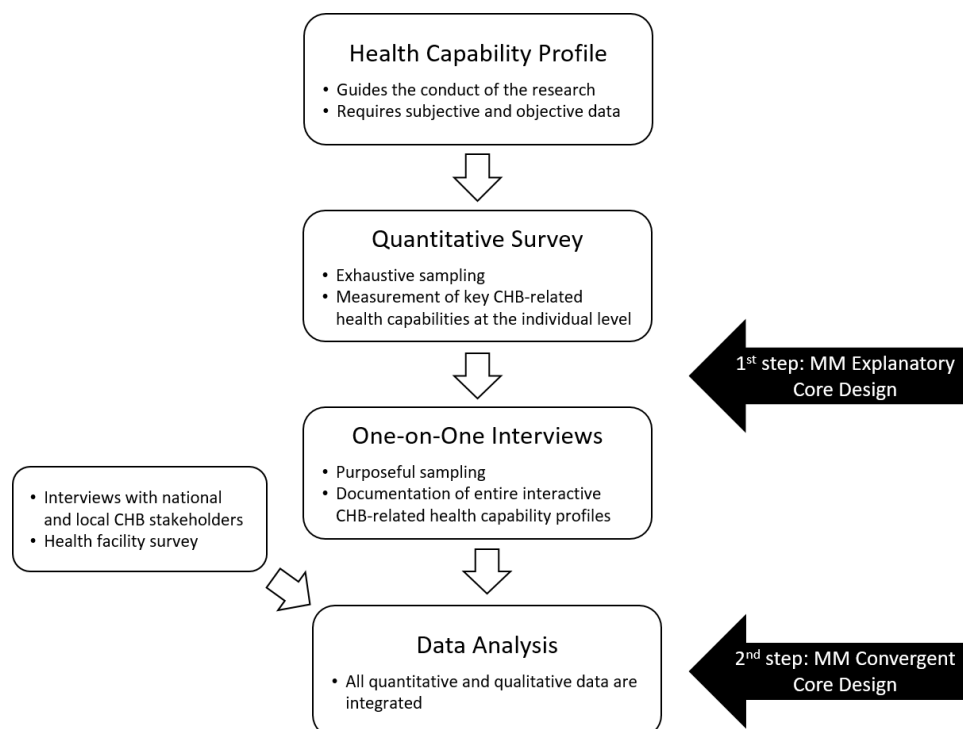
Health Capability Profile

• Guides the conduct of the research
• Requires subjective and objective data

Quantitative Survey

• Exhaustive sampling
• Measurement of key CHB-related health capabilities at the individual level

1$^{st}$ step: MM Explanatory Core Design

One-on-One Interviews

• Purposeful sampling
• Documentation of entire interactive CHB-related health capability profiles

• Interviews with national and local CHB stakeholders
• Health facility survey

Data Analysis

• All quantitative and qualitative data are integrated

2$^{nd}$ step: MM Convergent Core Design